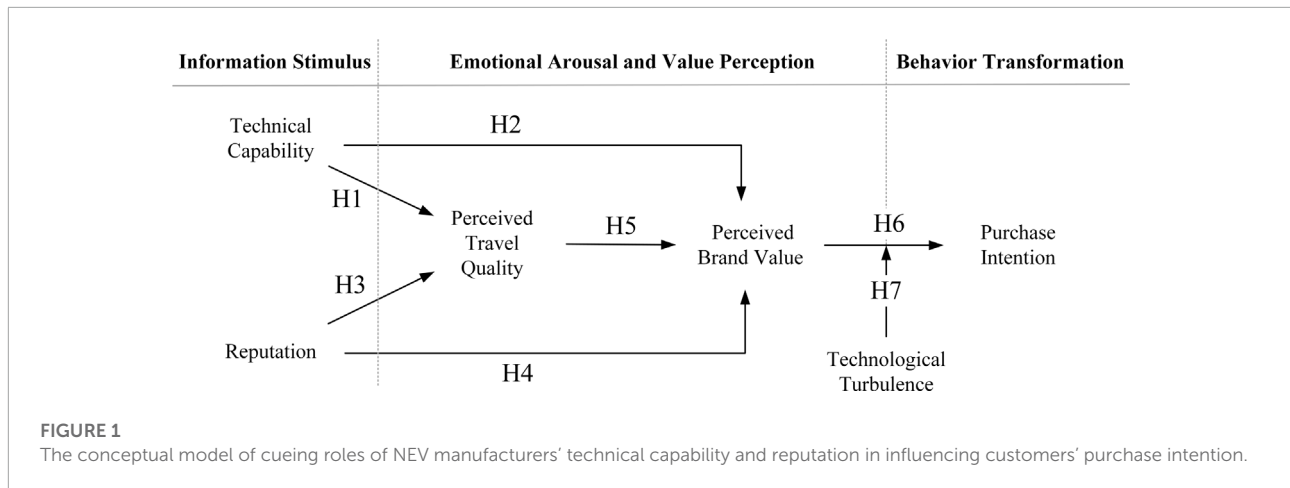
Information Stimulus

Emotional Arousal and Value Perception

Behavior Transformation

Technical Capability

H2

H1

Perceived Travel Quality

H5

Perceived Brand Value

H6

Purchase Intention

H3

H7

Reputation

H4

Technological Turbulence

FIGURE 1
The conceptual model of cueing roles of NEV manufacturers' technical capability and reputation in influencing customers' purchase intention.